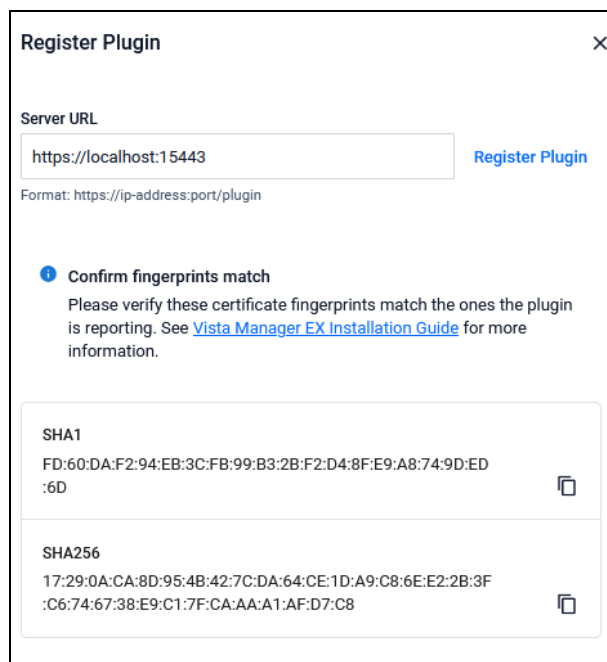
Register Plugin ×

Server URL

https://localhost:15443

Register Plugin

Format: https://ip-address:port/plugin

Confirm fingerprints match

Please verify these certificate fingerprints match the ones the plugin is reporting. See Vista Manager EX Installation Guide for more information.

SHA1

FD:60:DA:F2:94:EB:3C:FB:99:B3:2B:F2:D4:8F:E9:A8:74:9D:ED:6D

SHA256

17:29:0A:CA:8D:95:4B:42:7C:DA:64:CE:1D:A9:C8:6E:E2:2B:3F:C6:74:67:38:E9:C1:7F:CA:AA:A1:AF:D7:C8